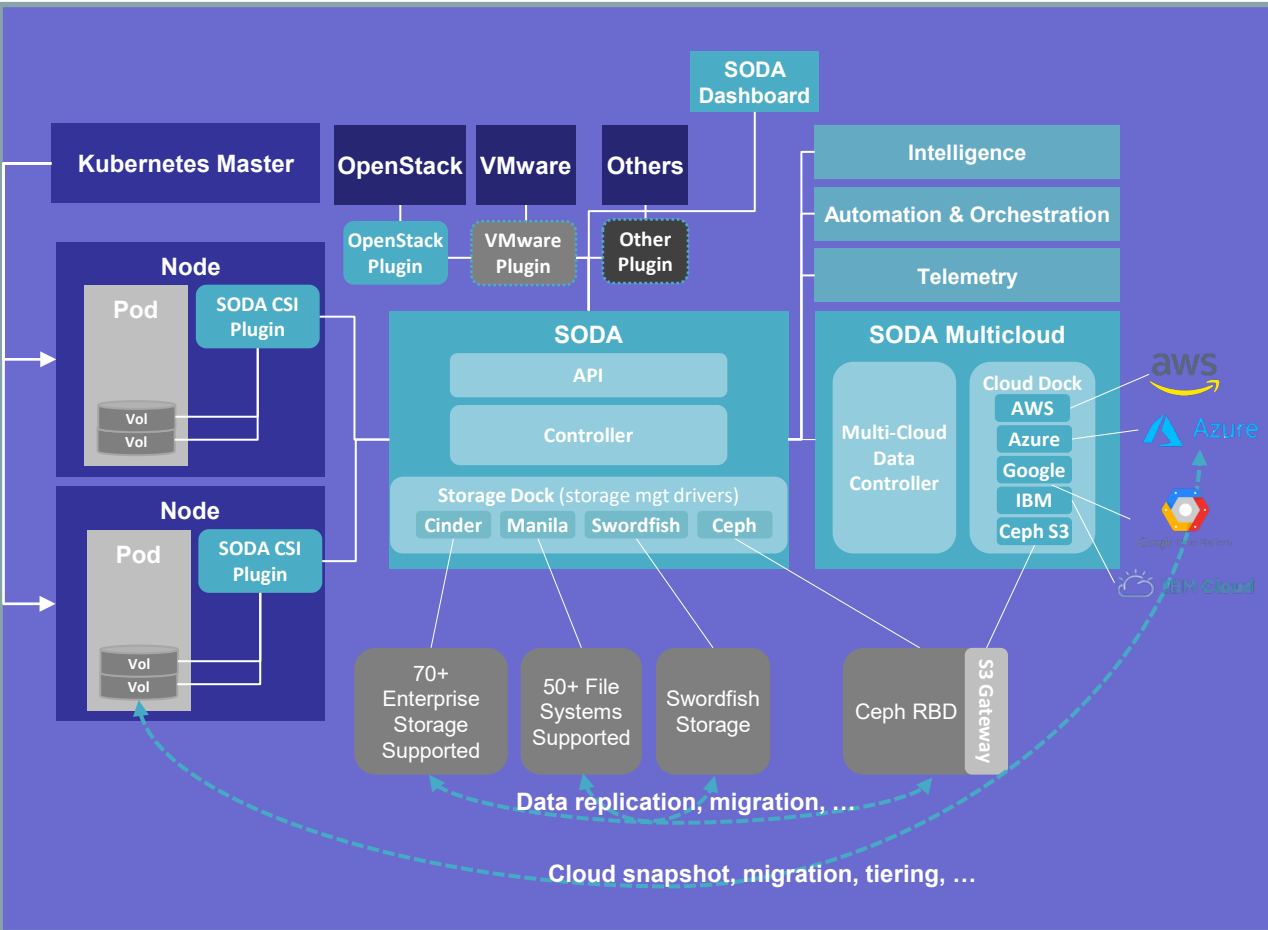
SODA Dashboard

Kubernetes Master

OpenStack

VMware

Others

OpenStack Plugin

VMware Plugin

Other Plugin

Intelligence

Automation & Orchestration

Telemetry

Node

Pod

SODA CSI Plugin

Vol
Vol

Node

Pod

SODA CSI Plugin

Vol
Vol

SODA

API

Controller

Storage Dock (storage mgt drivers)

Cinder
Manila
Swordfish
Ceph

SODA Multicloud

Multi-Cloud Data Controller

Cloud Dock
AWS
Azure
Google
IBM
Ceph S3

aws

Azure

Google Cloud Platform

IBM Cloud

70+ Enterprise Storage Supported

50+ File Systems Supported

Swordfish Storage

Ceph RBD

S3 Gateway

Data replication, migration, …

Cloud snapshot, migration, tiering, …